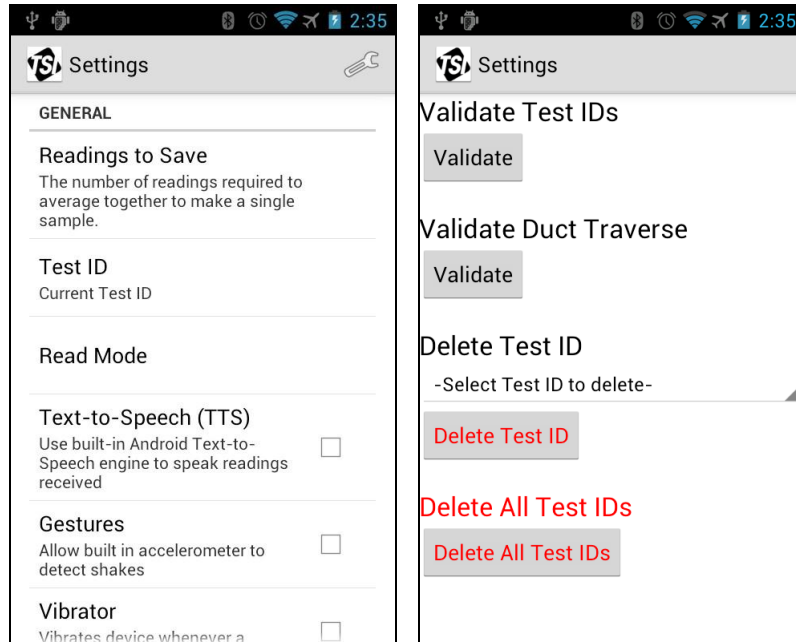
2:35

TSI Settings

GENERAL

Readings to Save
The number of readings required to average together to make a single sample.

Test ID
Current Test ID

Read Mode

Text-to-Speech (TTS)
Use built-in Android Text-to-Speech engine to speak readings received

Gestures
Allow built in accelerometer to detect shakes

Vibrator
Vibrates device whenever a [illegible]

2:35

TSI Settings

Validate Test IDs
Validate

Validate Duct Traverse
Validate

Delete Test ID
-Select Test ID to delete-
Delete Test ID

Delete All Test IDs
Delete All Test IDs